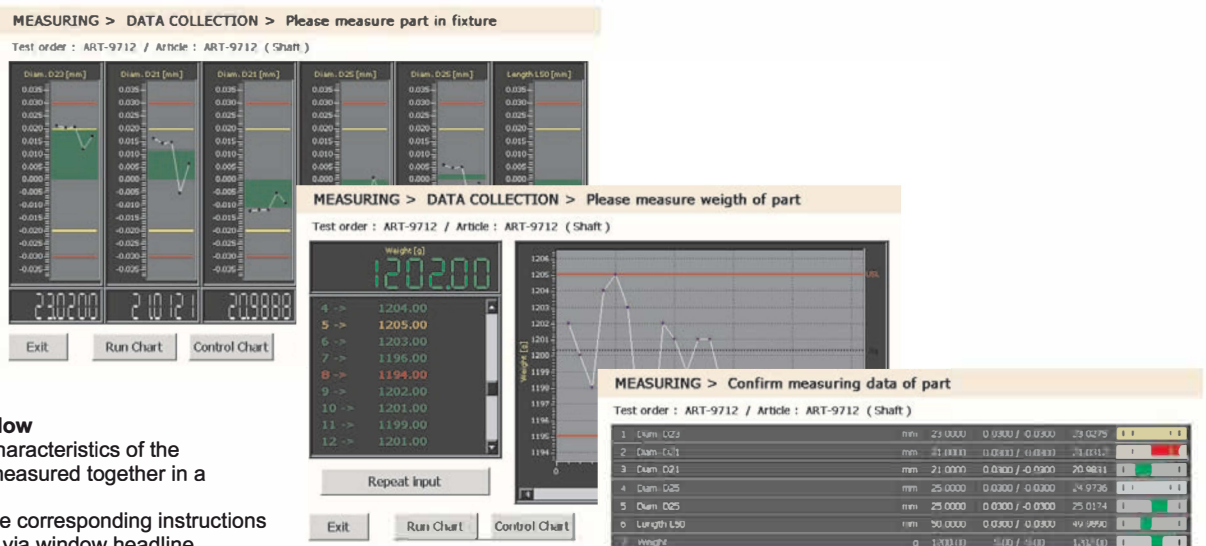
MEASURING > DATA COLLECTION > Please measure part in fixture

Test order : ART-9712 / Article : ART-9712 ( Shaft )

| Diam. D23 [mm] | Diam. D21 [mm] | Diam. D21 [mm] | Diam. D25 [mm] | Diam. D25 [mm] | Length L50 [mm] |
|---|---|---|---|---|---|

0.035 0.030 0.025 0.020 0.015 0.010 0.005 0.000 -0.005 -0.010 -0.015 -0.020 -0.025 -0.030 -0.035

23.0200 21.0121 20.9888

Exit Run Chart Control Chart

MEASURING > DATA COLLECTION > Please measure weigth of part

Test order : ART-9712 / Article : ART-9712 ( Shaft )

Weight [g]

1202.00

4 -> 1204.00
5 -> 1205.00
6 -> 1203.00
7 -> 1196.00
8 -> 1194.00
9 -> 1202.00
10 -> 1201.00
11 -> 1199.00
12 -> 1201.00

Repeat Input

Exit Run Chart Control Chart

1206 1205 1204 1203 1202 1201 1200 1199 1198 1197 1196 1195 1194

Weight [g]

USL

MEASURING > Confirm measuring data of part

Test order : ART-9712 / Article : ART-9712 ( Shaft )

| 1 | Diam. D23 | mm | 23.0000 | 0.0300 / -0.0300 | 23.0275 |
|---|---|---|---|---|---|
| 2 | Diam. D21 | mm | 21.0000 | 0.0300 / -0.0300 | 21.0312 |
| 3 | Diam. D21 | mm | 21.0000 | 0.0300 / -0.0300 | 20.9831 |
| 4 | Diam. D25 | mm | 25.0000 | 0.0300 / -0.0300 | 24.9736 |
| 5 | Diam. D25 | mm | 25.0000 | 0.0300 / -0.0300 | 25.0174 |
| 6 | Length L50 | mm | 50.0000 | 0.0300 / -0.0300 | 49.9890 |
| 7 | Weight | g | 1200.00 | 5.00 / -5.00 | 1202.00 |

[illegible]low
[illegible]haracteristics of the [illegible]easured together in a

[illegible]e corresponding instructions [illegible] via window headline